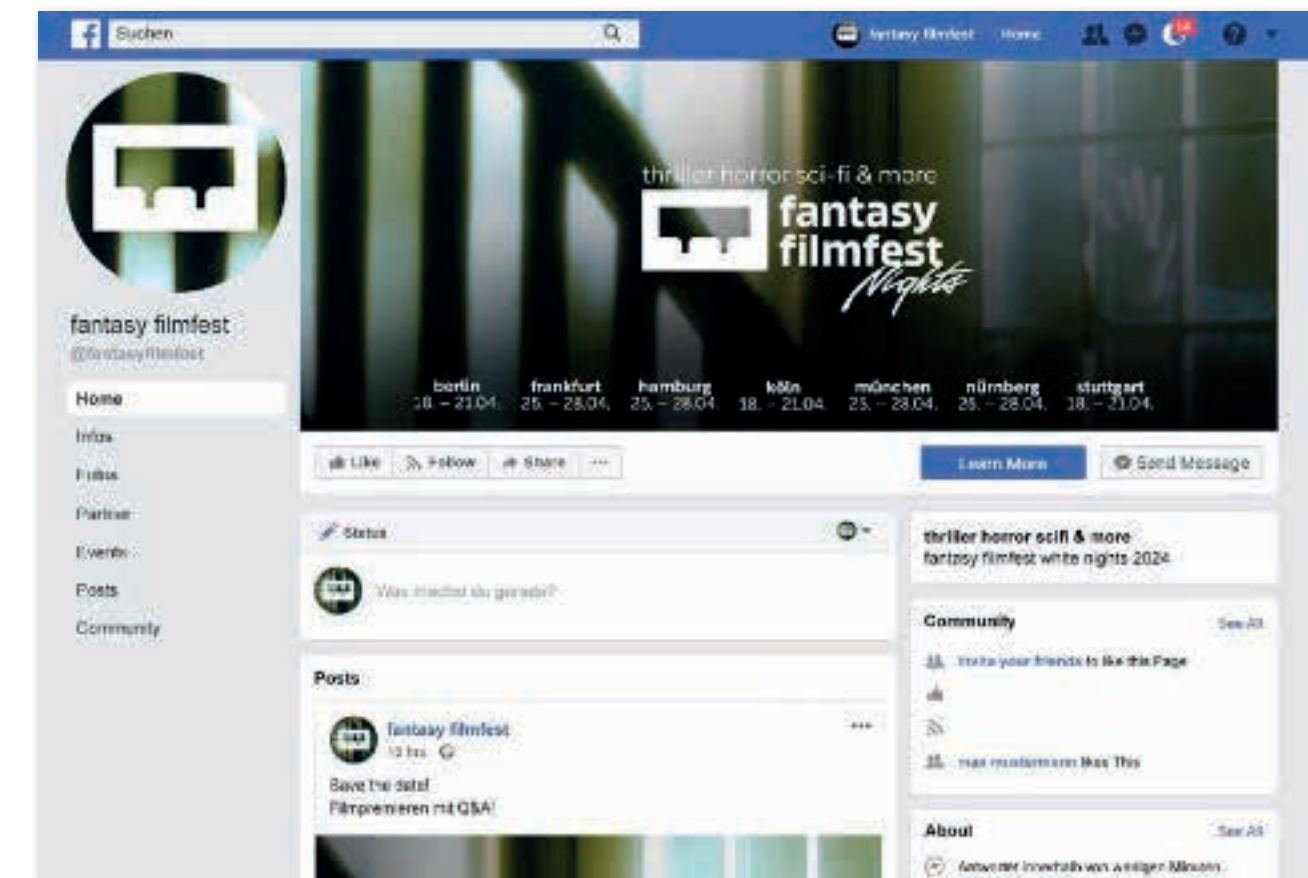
Suchen

fantasy filmfest Home

14

thriller horror sci-fi & more
fantasy filmfest Nights

berlin 18. – 21.04.
frankfurt 25. – 28.04.
hamburg 25. – 28.04.
köln 18. – 21.04.
münchen 25. – 28.04.
nürnberg 25. – 28.04.
stuttgart 18. – 21.04.

fantasy filmfest
@fantasyfilmfest

Home
Infos
Fotos
Partner
Events
Posts
Community

Like Follow Share ···

Learn More
Send Message

Status

Was machst du gerade?

Posts

fantasy filmfest
13 hrs

Save the date!
Filmpremieren mit Q&A!

thriller horror scifi & more
fantasy filmfest white nights 2024

Community See All
Invite your friends to like this Page
max mustermann likes This

About See All
Antwortet innerhalb von wenigen Minuten